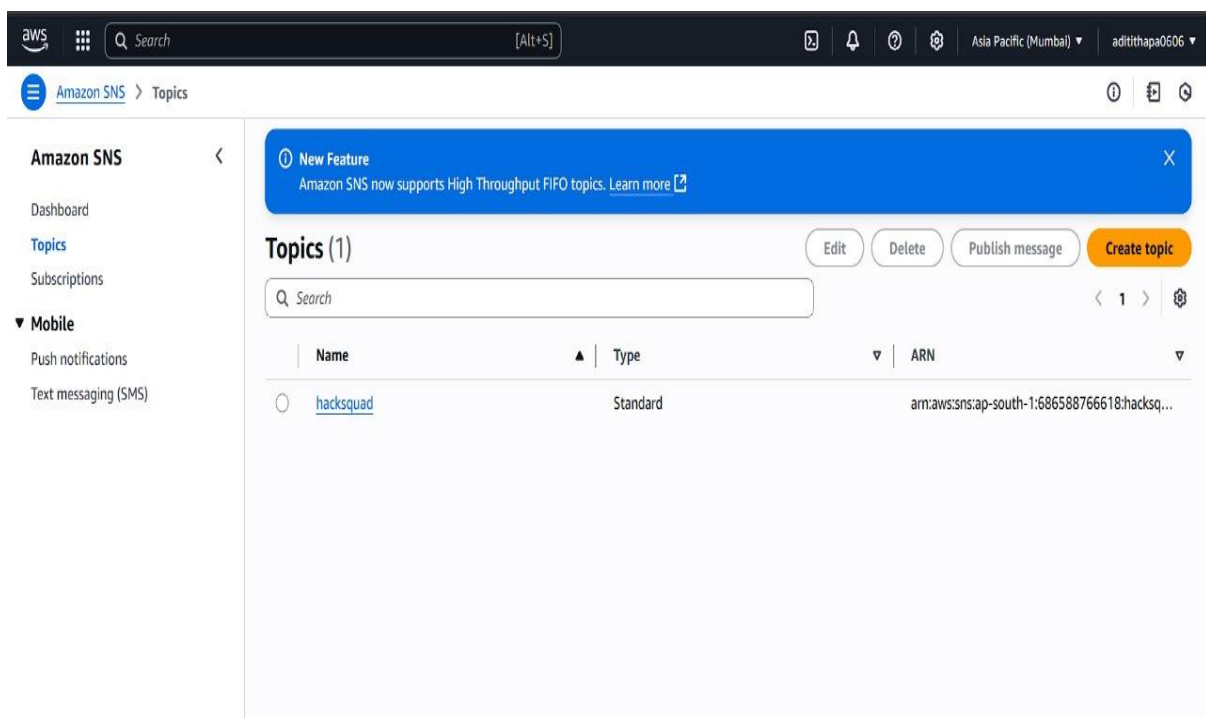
aws

Search

[Alt+S]

Asia Pacific (Mumbai) ▼

aditithapa0606 ▼

Amazon SNS > Topics

Amazon SNS

Dashboard

Topics

Subscriptions

▼ Mobile

Push notifications

Text messaging (SMS)

New Feature
Amazon SNS now supports High Throughput FIFO topics. Learn more

Topics (1)

Edit

Delete

Publish message

Create topic

Search

1

| Name | Type | ARN |
|---|---|---|
| hacksquad | Standard | arn:aws:sns:ap-south-1:686588766618:hacksq... |